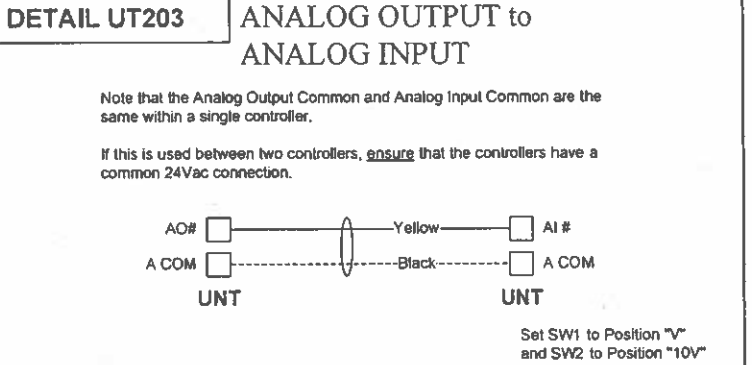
DETAIL UT203

ANALOG OUTPUT to ANALOG INPUT

Note that the Analog Output Common and Analog Input Common are the same within a single controller.

If this is used between two controllers, ensure that the controllers have a common 24Vac connection.

AO#
A COM
UNT

Yellow
Black

AI #
A COM
UNT

Set SW1 to Position "V" and SW2 to Position "10V"